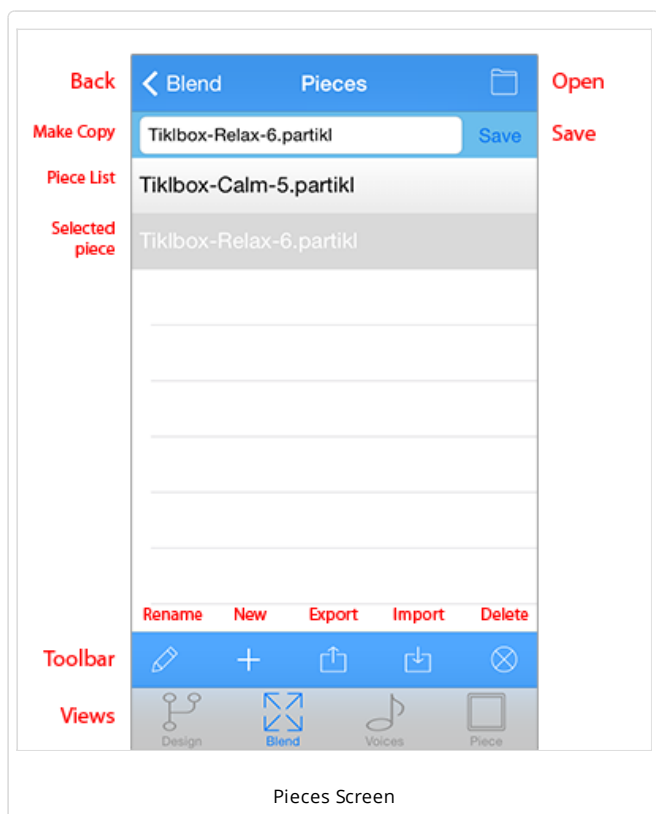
Back
Blend
Pieces
Open

Make Copy
Tiklbox-Relax-6.partikl
Save
Save

Piece List
Tiklbox-Calm-5.partikl

Selected piece
Tiklbox-Relax-6.partikl

Rename New Export Import Delete

Toolbar

Views
Design Blend Voices Piece

Pieces Screen